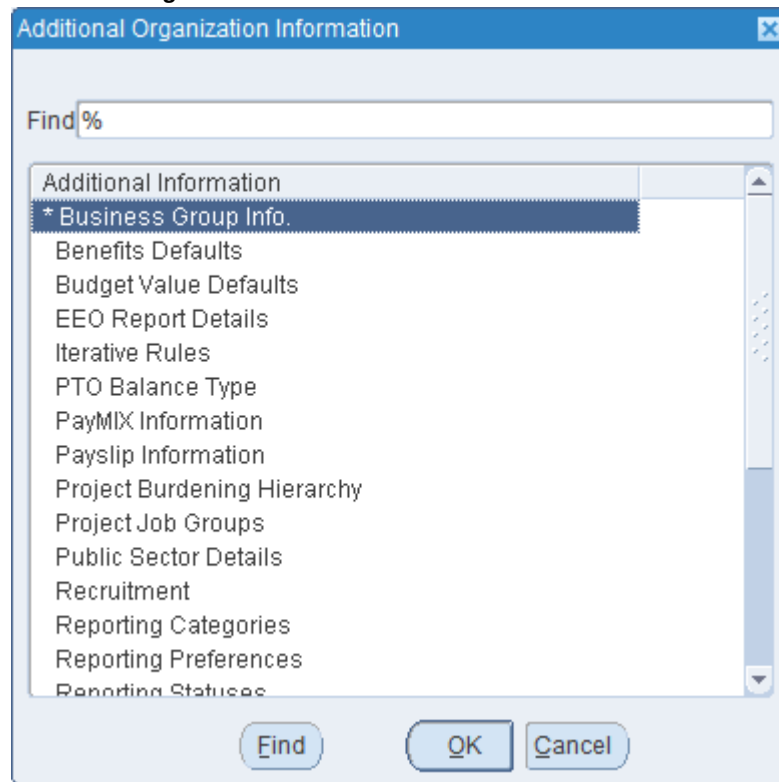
Additional Organization Information

Find %

| Additional Information |
|---|
| * Business Group Info. |
| Benefits Defaults |
| Budget Value Defaults |
| EEO Report Details |
| Iterative Rules |
| PTO Balance Type |
| PayMIX Information |
| Payslip Information |
| Project Burdening Hierarchy |
| Project Job Groups |
| Public Sector Details |
| Recruitment |
| Reporting Categories |
| Reporting Preferences |
| Reporting Statuses |

Find OK Cancel